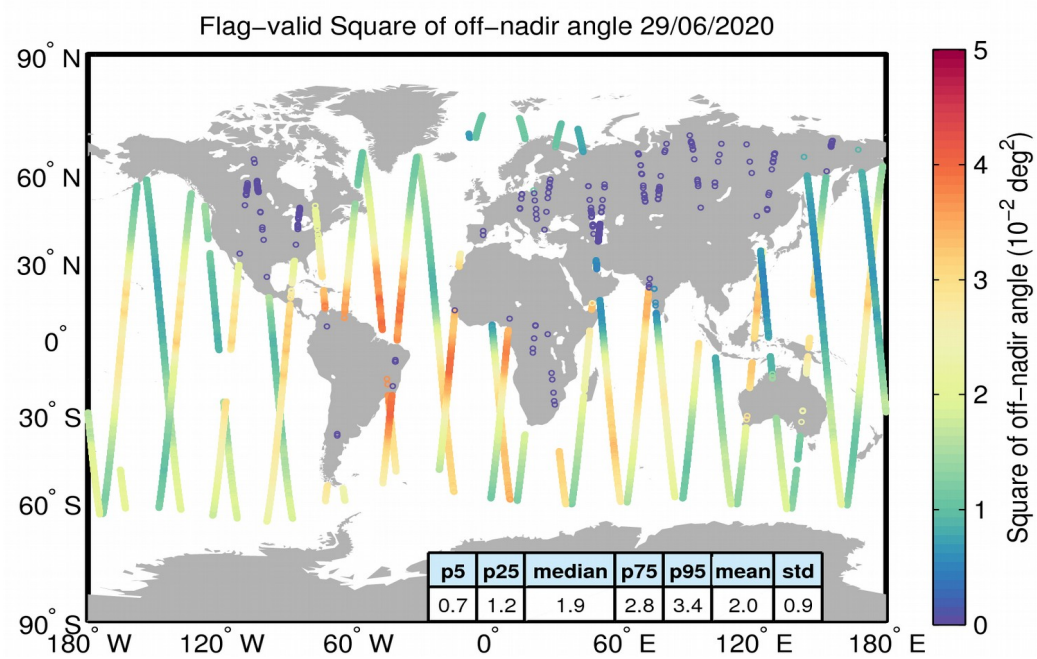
Flag-valid Square of off-nadir angle 29/06/2020

90° N
60° N
30° N
0°
30° S
60° S
90° S

180° W 120° W 60° W 0° 60° E 120° E 180° E

| p5 | p25 | median | p75 | p95 | mean | std |
|---|---|---|---|---|---|---|
| 0.7 | 1.2 | 1.9 | 2.8 | 3.4 | 2.0 | 0.9 |

Square of off-nadir angle ($10^{-2}$ $deg^2$)

5
4
3
2
1
0